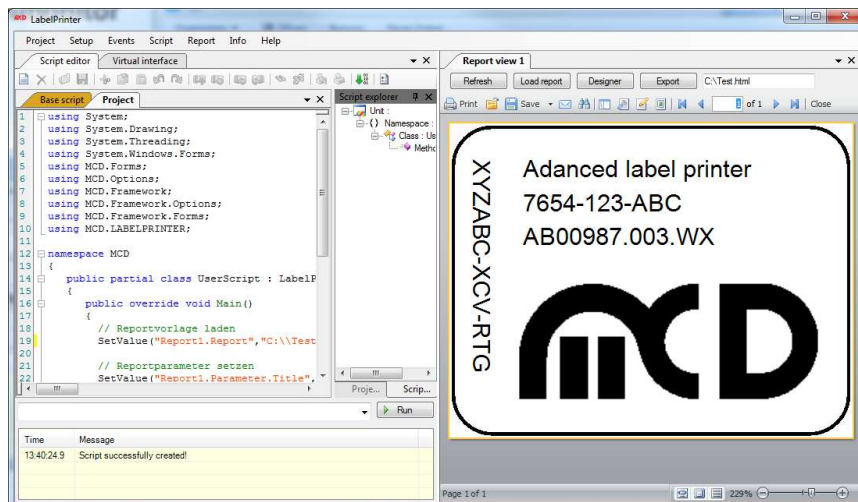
LabelPrinter

Project Setup Events Script Report Info Help

Script editor | Virtual interface

Base script | Project

Script explorer

Unit :
{} Namespace :
Class : Us
Metho

1 using System;
2 using System.Drawing;
3 using System.Threading;
4 using System.Windows.Forms;
5 using MCD.Forms;
6 using MCD.Options;
7 using MCD.Framework;
8 using MCD.Framework.Options;
9 using MCD.Framework.Forms;
10 using MCD.LABELPRINTER;
11
12 namespace MCD
13 {
14 public partial class UserScript : LabelP
15 {
16 public override void Main()
17 {
18 // Reportvorlage laden
19 SetValue("Report1.Report","C:\\Test
20
21 // Reportparameter setzen
22 SetValue("Report1.Parameter.Title",

Proje... Scrip...

Run

| Time | Message |
|---|---|
| 13:40:24.9 | Script successfully created! |

Report view 1

Refresh Load report Designer Export C:\Test.html

Print Save 1 of 1 Close

XYZABC-XCV-RTG

Adanced label printer
7654-123-ABC
AB00987.003.WX

MCD

Page 1 of 1

229%